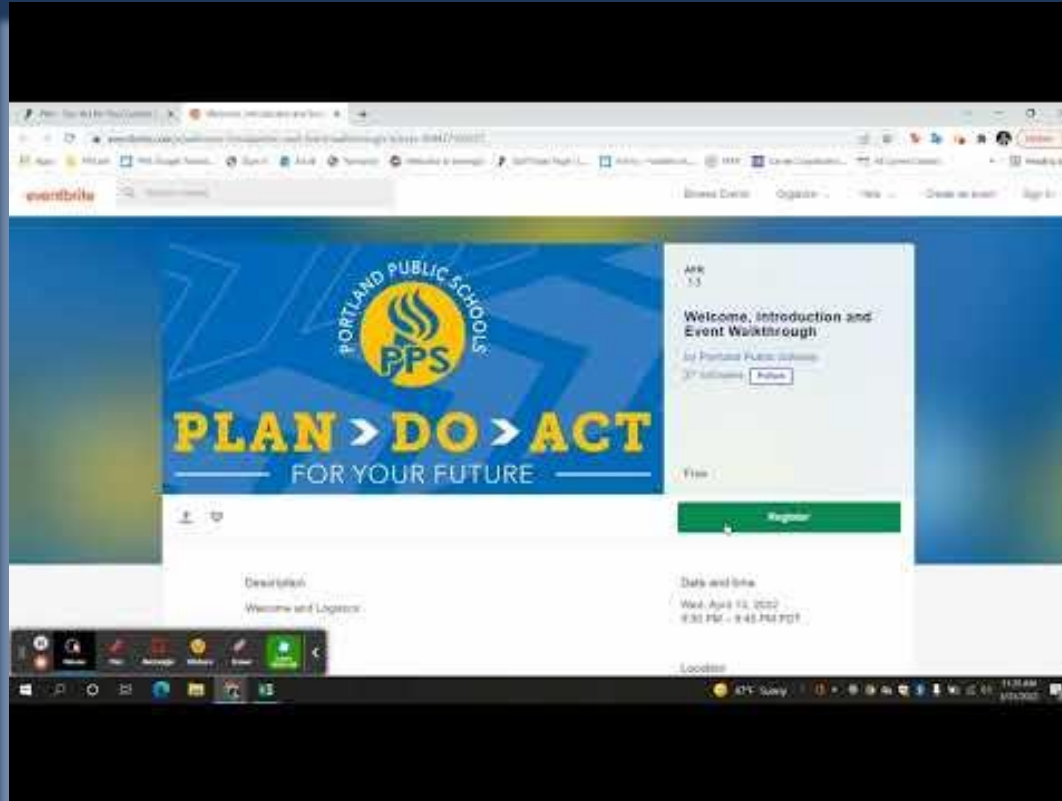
eventbrite

Browse Events Organize Help Create an event Sign In

PORTLAND PUBLIC SCHOOLS

PPS

PLAN > DO > ACT

FOR YOUR FUTURE

APR 13

Welcome, Introduction and Event Walkthrough

by Portland Public Schools

Follow

Free

Register

Description

Welcome and Logistics

Date and time

Wed, April 13, 2022 
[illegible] PM – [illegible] PM PDT

Location

47°F Sunny